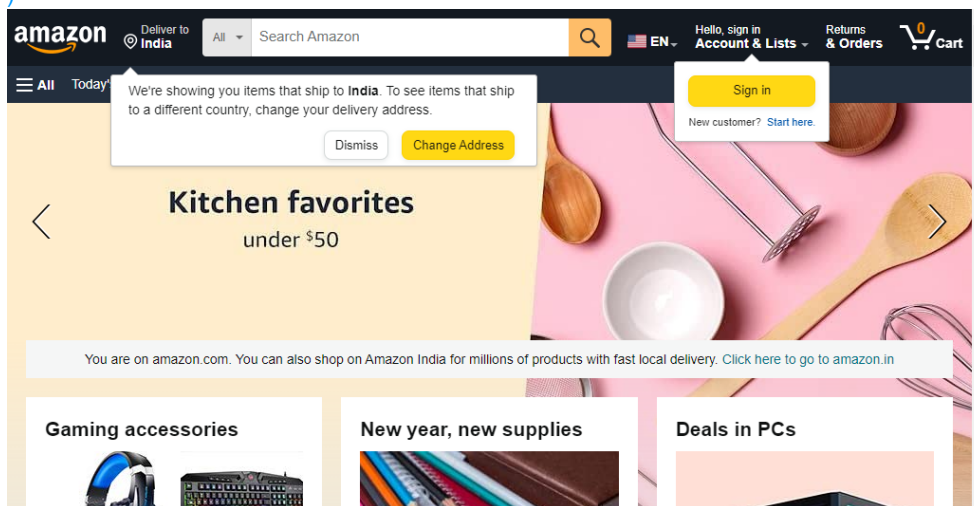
amazon

Deliver to
India

All

Search Amazon

EN

Hello, sign in
Account & Lists

Returns
& Orders

0
Cart

All

Today'

We're showing you items that ship to India. To see items that ship to a different country, change your delivery address.

Dismiss

Change Address

Sign in

New customer? Start here.

Kitchen favorites
under $50

You are on amazon.com. You can also shop on Amazon India for millions of products with fast local delivery. Click here to go to amazon.in

Gaming accessories

New year, new supplies

Deals in PCs